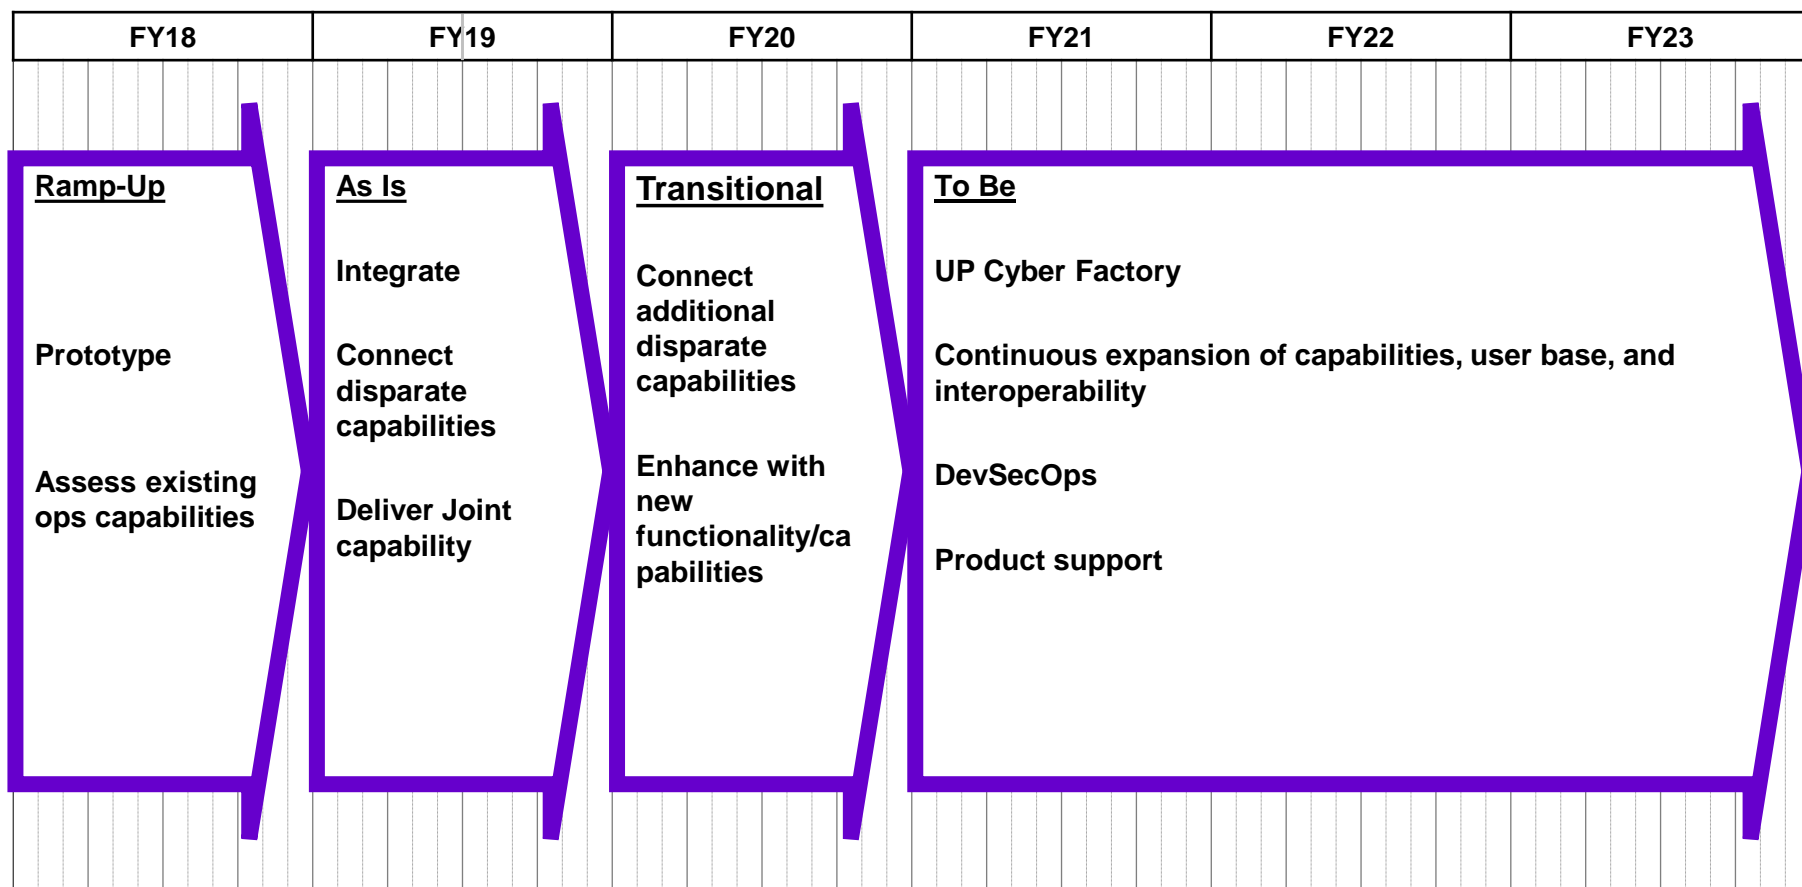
| FY18 | FY19 | FY20 | FY21 | FY22 | FY23 |
|---|---|---|---|---|---|

Ramp-Up

Prototype

Assess existing ops capabilities

As Is

Integrate

Connect disparate capabilities

Deliver Joint capability

Transitional

Connect additional disparate capabilities

Enhance with new functionality/capabilities

To Be

UP Cyber Factory

Continuous expansion of capabilities, user base, and interoperability

DevSecOps

Product support